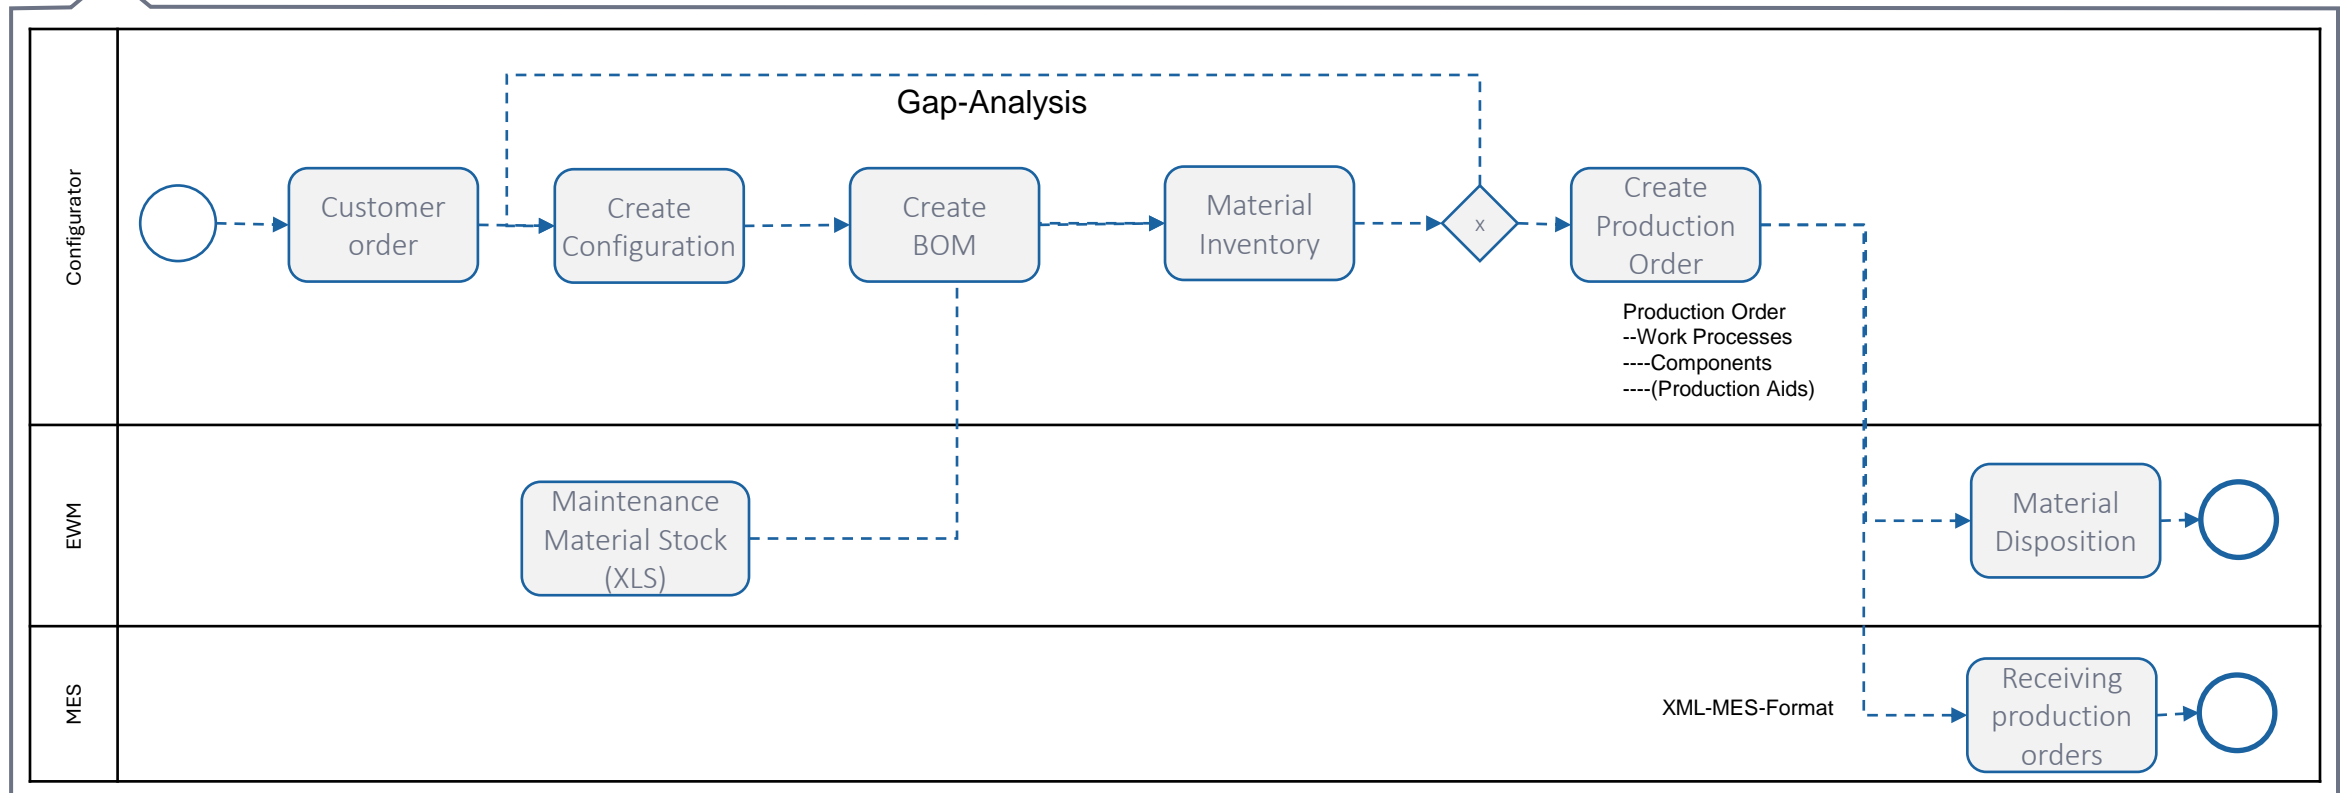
Configurator

Gap-Analysis

Customer order

Create Configuration

Create BOM

Material Inventory

x

Create Production Order

Production Order
--Work Processes
----Components
----(Production Aids)

EWM

Maintenance Material Stock (XLS)

Material Disposition

MES

XML-MES-Format

Receiving production orders